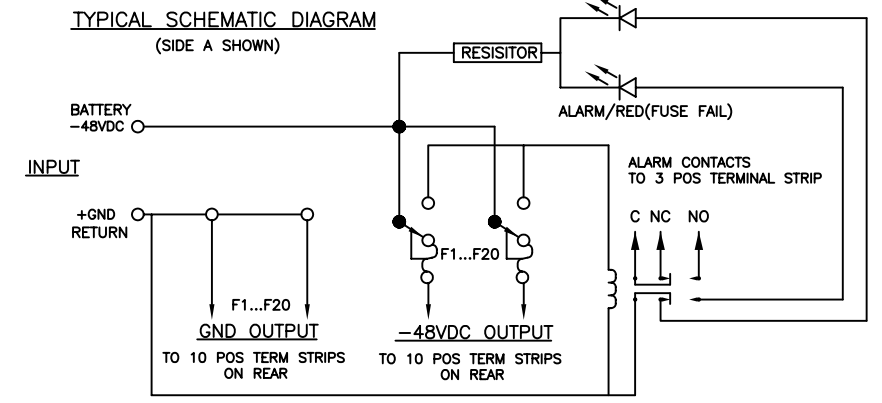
TYPICAL SCHEMATIC DIAGRAM
(SIDE A SHOWN)

RESISITOR

ALARM/RED(FUSE FAIL)

BATTERY
−48VDC

INPUT

ALARM CONTACTS
TO 3 POS TERMINAL STRIP

+GND
RETURN

C NC NO

F1...F20

F1...F20

GND OUTPUT
TO 10 POS TERM STRIPS
ON REAR

−48VDC OUTPUT
TO 10 POS TERM STRIPS
ON REAR